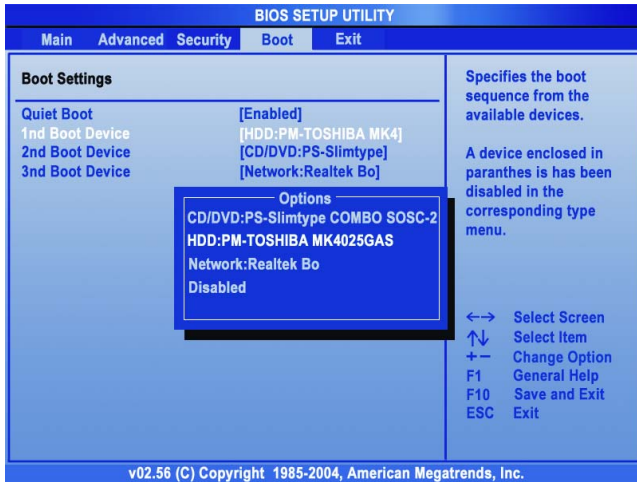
BIOS SETUP UTILITY

Main Advanced Security Boot Exit

Boot Settings

| | |
|---|---|
| Quiet Boot | [Enabled] |
| 1nd Boot Device | [HDD:PM-TOSHIBA MK4] |
| 2nd Boot Device | [CD/DVD:PS-Slimtype] |
| 3nd Boot Device | [Network:Realtek Bo] |

Options

CD/DVD:PS-Slimtype COMBO SOSC-2

HDD:PM-TOSHIBA MK4025GAS

Network:Realtek Bo

Disabled

Specifies the boot sequence from the available devices.

A device enclosed in paranthes is has been disabled in the corresponding type menu.

←→ Select Screen
↑↓ Select Item
+- Change Option
F1 General Help
F10 Save and Exit
ESC Exit

v02.56 (C) Copyright 1985-2004, American Megatrends, Inc.